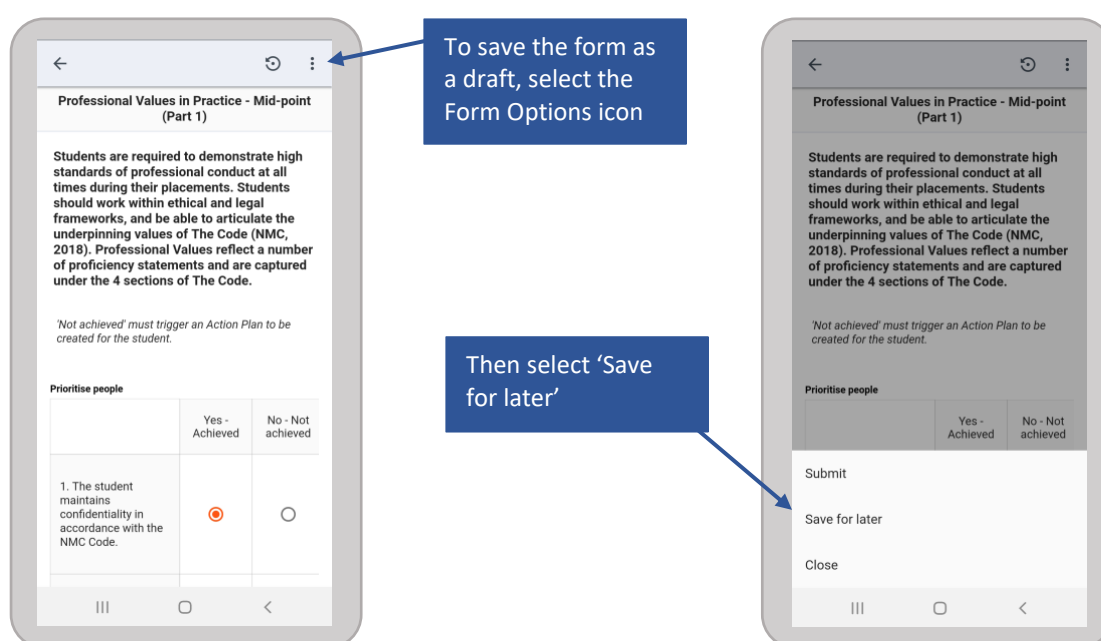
Professional Values in Practice - Mid-point (Part 1)

Students are required to demonstrate high standards of professional conduct at all times during their placements. Students should work within ethical and legal frameworks, and be able to articulate the underpinning values of The Code (NMC, 2018). Professional Values reflect a number of proficiency statements and are captured under the 4 sections of The Code.

'Not achieved' must trigger an Action Plan to be created for the student.

Prioritise people

| | Yes - Achieved | No - Not achieved |
|---|---|---|
| 1. The student maintains confidentiality in accordance with the NMC Code. | | |

To save the form as a draft, select the Form Options icon

Then select 'Save for later'

Professional Values in Practice - Mid-point (Part 1)

Students are required to demonstrate high standards of professional conduct at all times during their placements. Students should work within ethical and legal frameworks, and be able to articulate the underpinning values of The Code (NMC, 2018). Professional Values reflect a number of proficiency statements and are captured under the 4 sections of The Code.

'Not achieved' must trigger an Action Plan to be created for the student.

Prioritise people

| | Yes - Achieved | No - Not achieved |
|---|---|---|

Submit

Save for later

Close